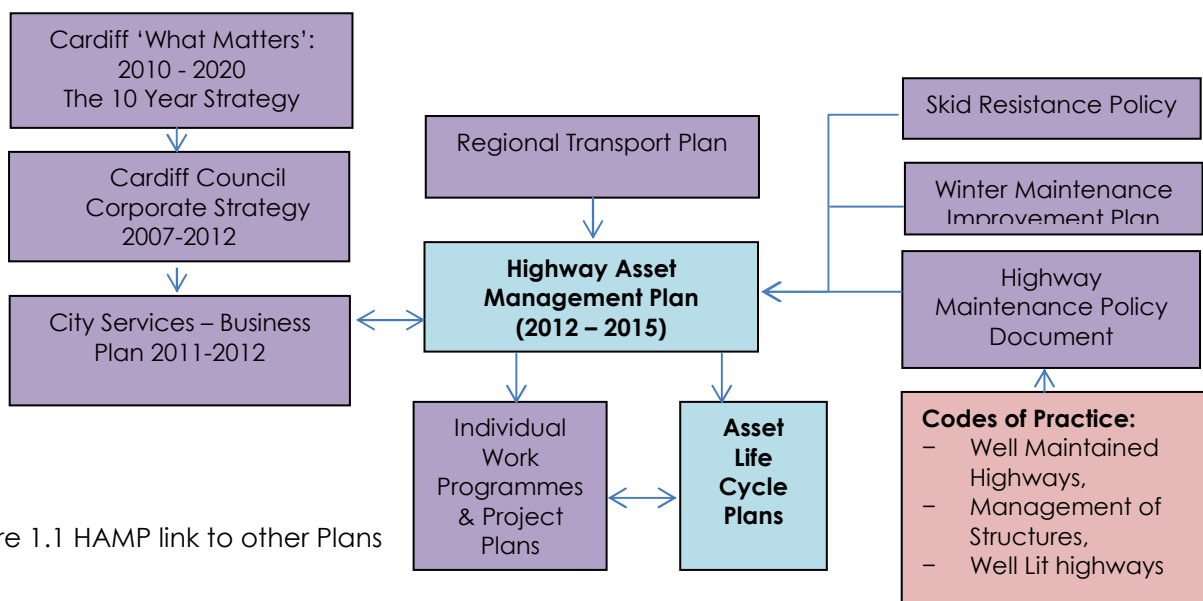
Cardiff 'What Matters': 2010 - 2020 The 10 Year Strategy

Cardiff Council Corporate Strategy 2007-2012

City Services – Business Plan 2011-2012

Regional Transport Plan

Highway Asset Management Plan (2012 – 2015)

Skid Resistance Policy

Winter Maintenance Improvement Plan

Highway Maintenance Policy Document

Individual Work Programmes & Project Plans

Asset Life Cycle Plans

Codes of Practice:
− Well Maintained Highways,
− Management of Structures,
− Well Lit highways

re 1.1 HAMP link to other Plans